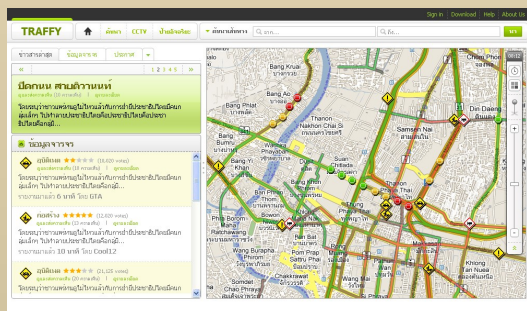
Sign in | Download | Help | About us

TRAFFY

CCTV

Bang Krui
Bang Ao
Thanon Nakhon Chai Si
Bang Phlat
Samsen Nai
Bang Yi Khan
Thanon Phaya Thai
Bang Phlu
Wat Chan
Thanon Phetchaburi
Bang Khun Non
Bowon
Wang Burapha Phirom
Pom Prap Sattru Phai
Wat Arun
Chakkrawat
Somdet Chao Phraya
Khlong Tan Nuea
Bang Yi Ruea
Khlong Toei